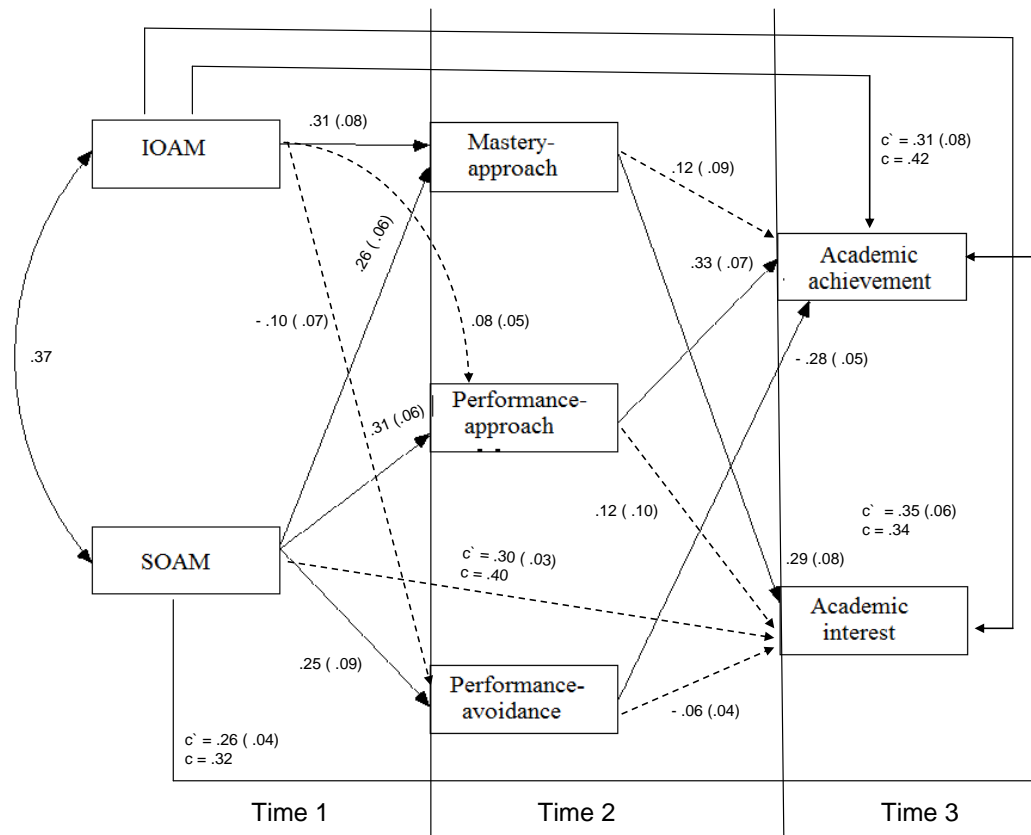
IOAM

.31 (.08)

Mastery-approach

.12 ( .09)

c` = .31 (.08)
c = .42

.26 ( .06)

Academic achievement

.33 ( .07)

- .10 ( .07)

.08 (.05)

.37

- .28 ( .05)

Performance-approach

.31 (.06)

.12 ( .10)

c` = .35 (.06)
c = .34

SOAM

c` = .30 ( .03)
c = .40

.29 (.08)

Academic interest

.25 ( .09)

Performance-avoidance

- .06 (.04)

c` = .26 ( .04)
c = .32

Time 1

Time 2

Time 3